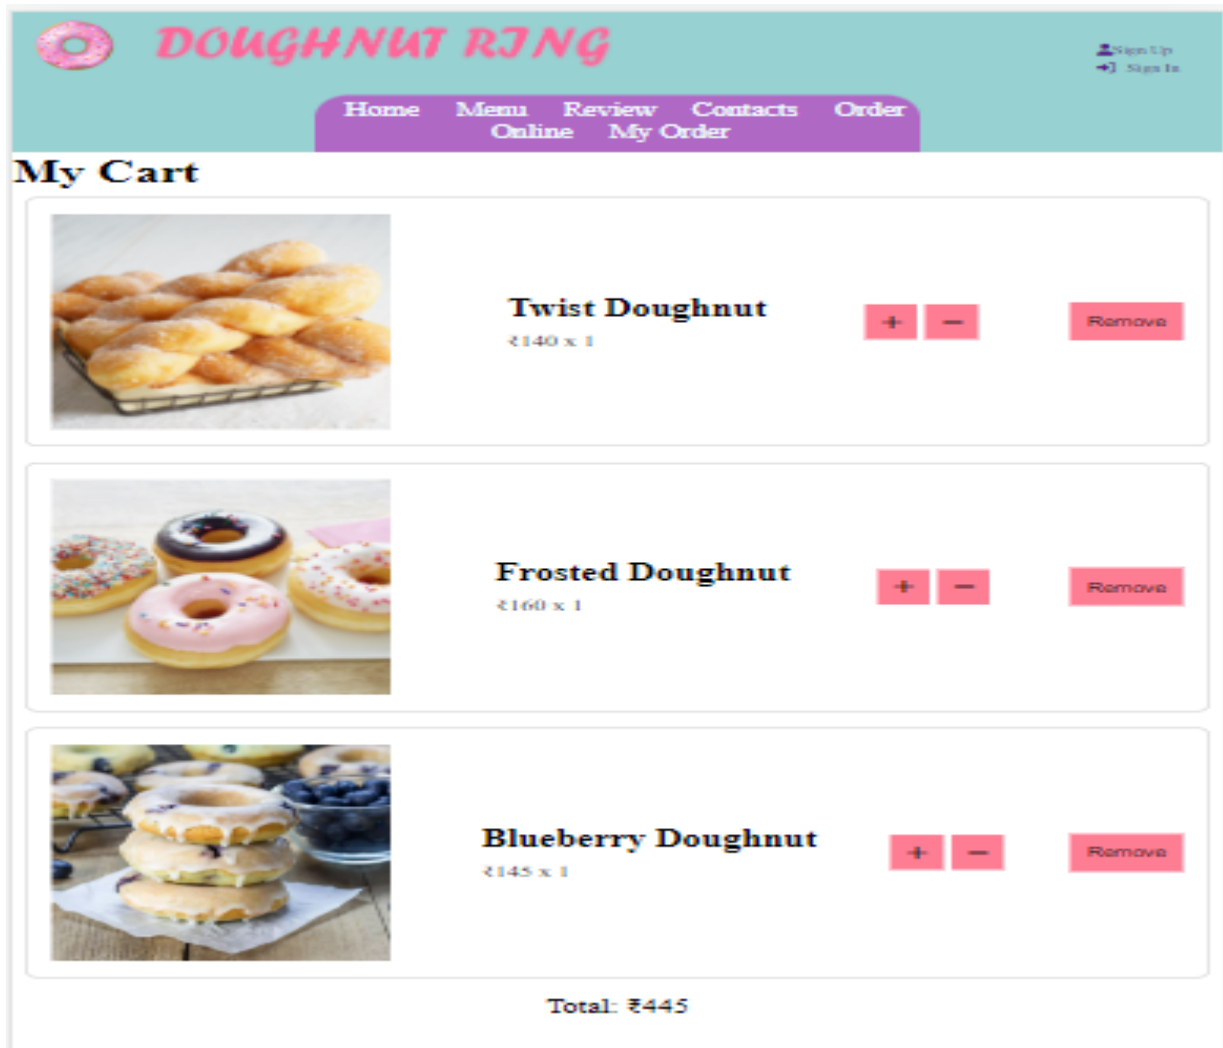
DOUGHNUT RING

Sign Up
Sign In

Home Menu Review Contacts Order Online My Order

My Cart

Twist Doughnut
₹140 x 1
+ −
Remove

Frosted Doughnut
₹160 x 1
+ −
Remove

Blueberry Doughnut
₹145 x 1
+ −
Remove

Total: ₹445